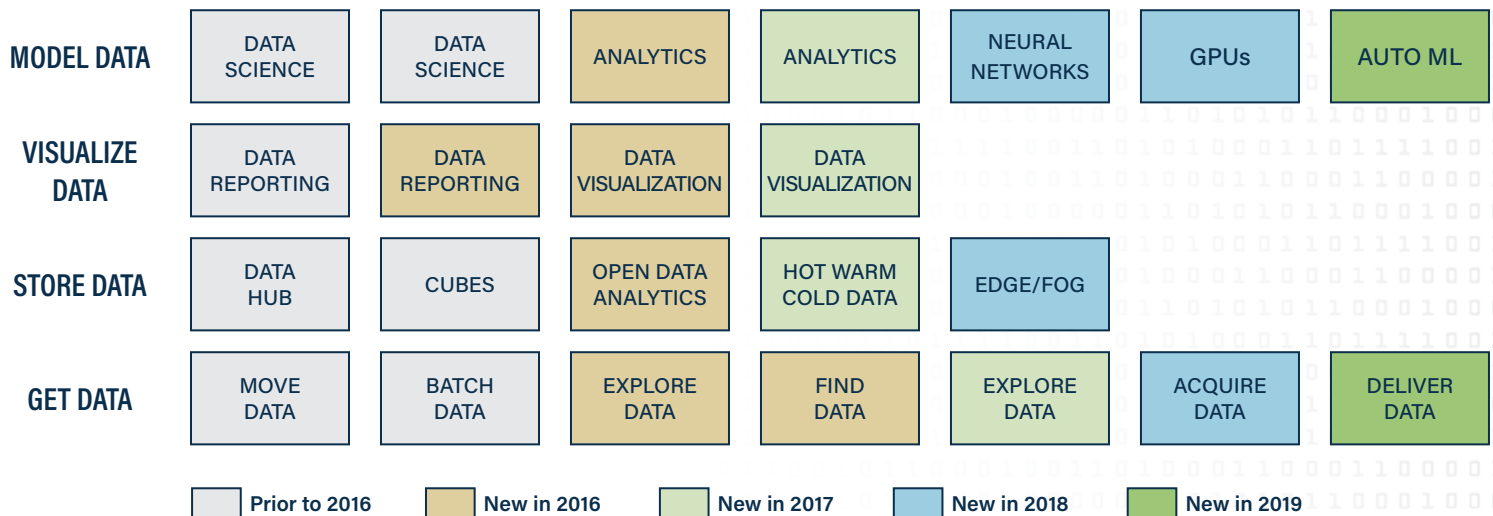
MODEL DATA

DATA SCIENCE

DATA SCIENCE

ANALYTICS

ANALYTICS

NEURAL NETWORKS

GPUs

AUTO ML

VISUALIZE DATA

DATA REPORTING

DATA REPORTING

DATA VISUALIZATION

DATA VISUALIZATION

STORE DATA

DATA HUB

CUBES

OPEN DATA ANALYTICS

HOT WARM COLD DATA

EDGE/FOG

GET DATA

MOVE DATA

BATCH DATA

EXPLORE DATA

FIND DATA

EXPLORE DATA

ACQUIRE DATA

DELIVER DATA

Prior to 2016

New in 2016

New in 2017

New in 2018

New in 2019